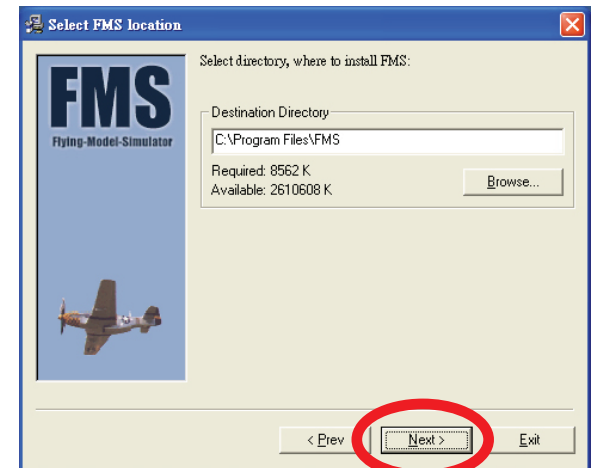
Select FMS location

FMS
Flying-Model-Simulator

Select directory, where to install FMS:

Destination Directory
C:\Program Files\FMS

Required: 8562 K
Available: 2610608 K

Browse...

< Prev
Next >
Exit